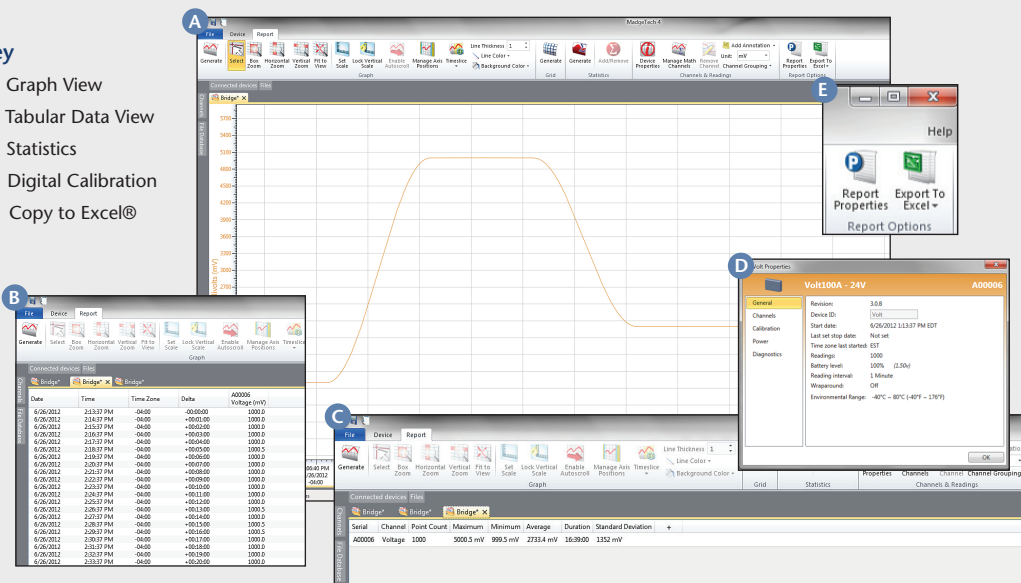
ey
Graph View
Tabular Data View
Statistics
Digital Calibration
Copy to Excel®

A
MadgeTech 4
File Device Report
Generate Select Box Zoom Horizontal Zoom Vertical Zoom Fit to View Set Scale Lock Vertical Scale Enable Autoscroll Manage Axis Positions Timeslice Line Thickness 1 Line Color Background Color
Graph
Generate Grid
Generate Add/Remove Statistics
Device Properties Manage Math Channels Remove Channel Add Annotation Unit: mV Channel Grouping
Channels & Readings
Report Properties Export To Excel
Report Options
Connected devices Files
Bridge* ×
Channels File Database
5700 5500 5300 5100 4900 4700 4500 4300 4100 3900 3700 3500 3300 3100 2900 2700
Millivolts (mV)

E
Help
Report Properties
Export To Excel
Report Options

D
Volt Properties
Volt100A - 24V
A00006
General
Channels
Calibration
Power
Diagnostics
Revision: 3.0.8
Device ID: Volt
Start date: 6/26/2012 1:13:37 PM EDT
Last set stop date: Not set
Time zone last started: EST
Readings: 1000
Battery level: 100% (3.50v)
Reading interval: 1 Minute
Wraparound: Off
Environmental Range: -40°C ~ 80°C (-40°F ~ 176°F)
OK

B
File Device Report
Generate Select Box Zoom Horizontal Zoom Vertical Zoom Fit to View Set Scale Lock Vertical Scale Enable Autoscroll Manage Axis Positions Timeslice
Graph
Connected devices Files
Bridge* Bridge* × Bridge*
Channels File Database

| Date | Time | Time Zone | Delta | A00006 Voltage (mV) |
|---|---|---|---|---|
| 6/26/2012 | 2:13:37 PM | -04:00 | -00:00:00 | 1000.0 |
| 6/26/2012 | 2:14:37 PM | -04:00 | +00:01:00 | 1000.0 |
| 6/26/2012 | 2:15:37 PM | -04:00 | +00:02:00 | 1000.0 |
| 6/26/2012 | 2:16:37 PM | -04:00 | +00:03:00 | 1000.0 |
| 6/26/2012 | 2:17:37 PM | -04:00 | +00:04:00 | 1000.0 |
| 6/26/2012 | 2:18:37 PM | -04:00 | +00:05:00 | 1000.5 |
| 6/26/2012 | 2:19:37 PM | -04:00 | +00:06:00 | 1000.0 |
| 6/26/2012 | 2:20:37 PM | -04:00 | +00:07:00 | 1000.0 |
| 6/26/2012 | 2:21:37 PM | -04:00 | +00:08:00 | 1000.0 |
| 6/26/2012 | 2:22:37 PM | -04:00 | +00:09:00 | 1000.0 |
| 6/26/2012 | 2:23:37 PM | -04:00 | +00:10:00 | 1000.0 |
| 6/26/2012 | 2:24:37 PM | -04:00 | +00:11:00 | 1000.0 |
| 6/26/2012 | 2:25:37 PM | -04:00 | +00:12:00 | 1000.0 |
| 6/26/2012 | 2:26:37 PM | -04:00 | +00:13:00 | 1000.5 |
| 6/26/2012 | 2:27:37 PM | -04:00 | +00:14:00 | 1000.0 |
| 6/26/2012 | 2:28:37 PM | -04:00 | +00:15:00 | 1000.5 |
| 6/26/2012 | 2:29:37 PM | -04:00 | +00:16:00 | 1000.5 |
| 6/26/2012 | 2:30:37 PM | -04:00 | +00:17:00 | 1000.0 |
| 6/26/2012 | 2:31:37 PM | -04:00 | +00:18:00 | 1000.0 |
| 6/26/2012 | 2:32:37 PM | -04:00 | +00:19:00 | 1000.0 |
| 6/26/2012 | 2:33:37 PM | -04:00 | +00:20:00 | 1000.0 |

C
File Device Report
Generate Select Box Zoom Horizontal Zoom Vertical Zoom Fit to View Set Scale Lock Vertical Scale Enable Autoscroll Manage Axis Positions Timeslice Line Thickness 1 Line Color Background Color
Graph Grid Statistics
Properties Channels Channel Channel Grouping
Channels & Readings
Connected devices Files
Bridge* Bridge* Bridge* ×
Channels File Database

| Serial | Channel | Point Count | Maximum | Minimum | Average | Duration | Standard Deviation | + |
|---|---|---|---|---|---|---|---|---|
| A00006 | Voltage | 1000 | 5000.5 mV | 999.5 mV | 2733.4 mV | 16:39:00 | 1352 mV | |